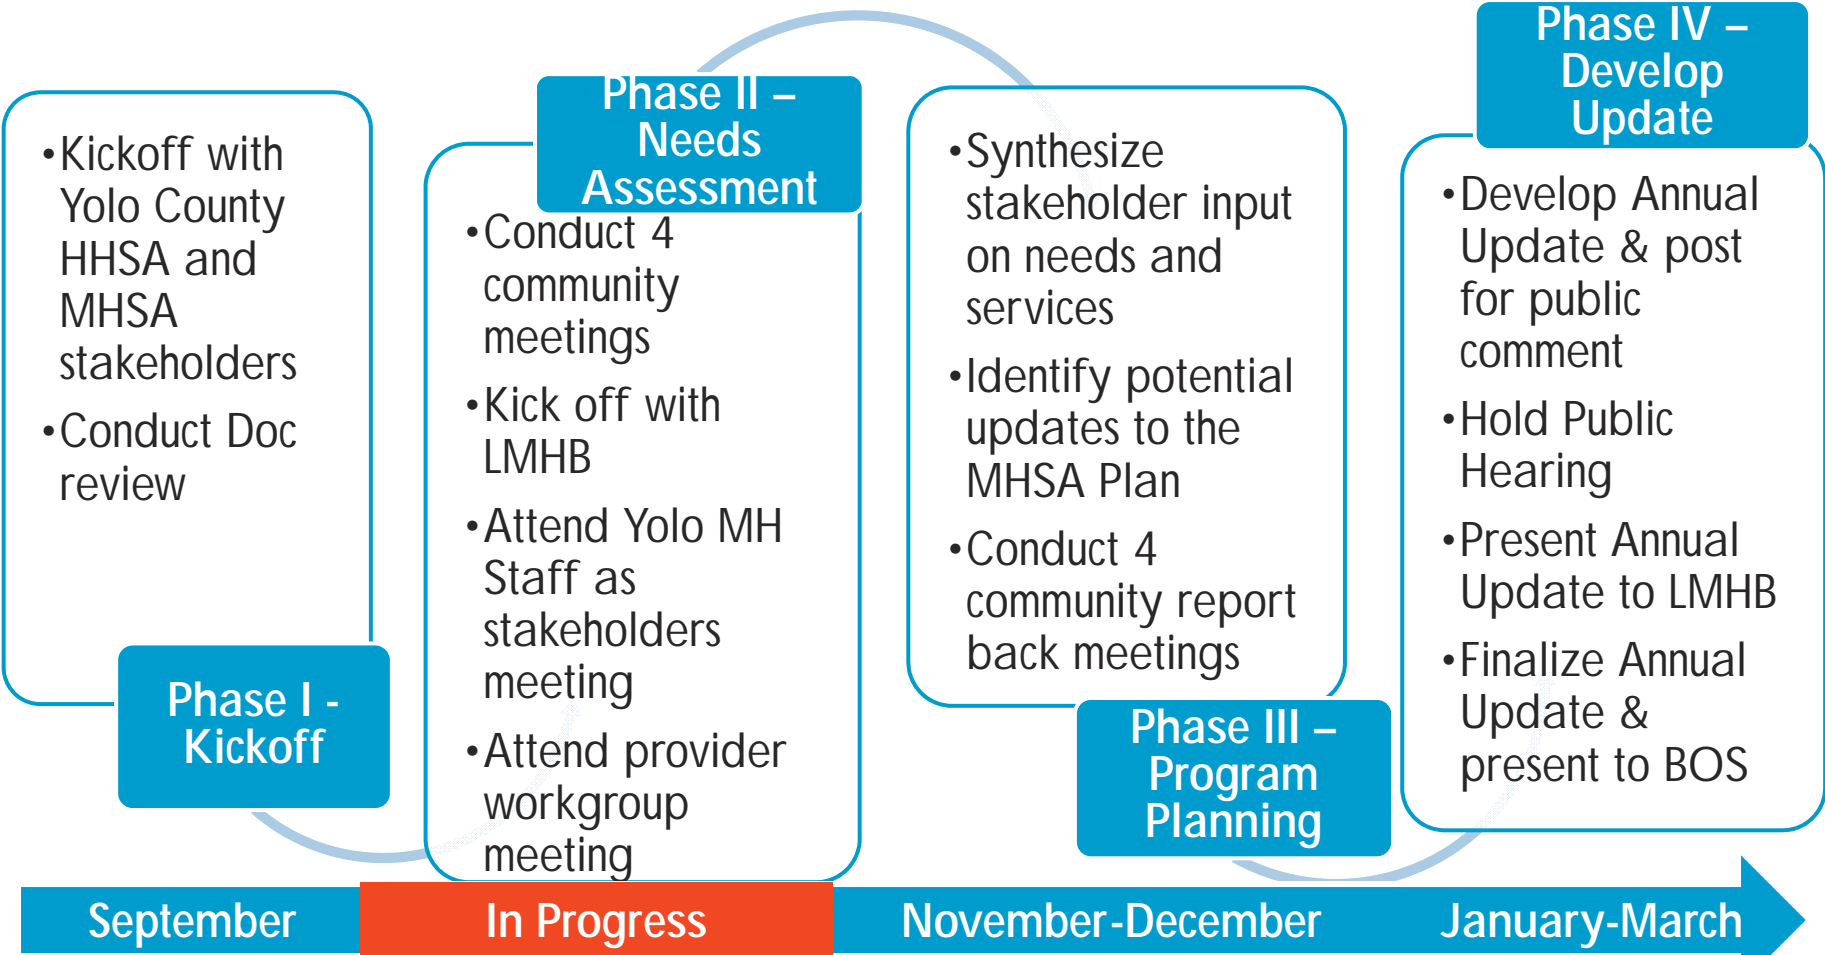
•Kickoff with Yolo County HHSA and MHSA stakeholders
•Conduct Doc review

Phase I - Kickoff

Phase II – Needs Assessment

•Conduct 4 community meetings
•Kick off with LMHB
•Attend Yolo MH Staff as stakeholders meeting
•Attend provider workgroup meeting

•Synthesize stakeholder input on needs and services
•Identify potential updates to the MHSA Plan
•Conduct 4 community report back meetings

Phase III – Program Planning

Phase IV – Develop Update

•Develop Annual Update & post for public comment
•Hold Public Hearing
•Present Annual Update to LMHB
•Finalize Annual Update & present to BOS

September
In Progress
November-December
January-March